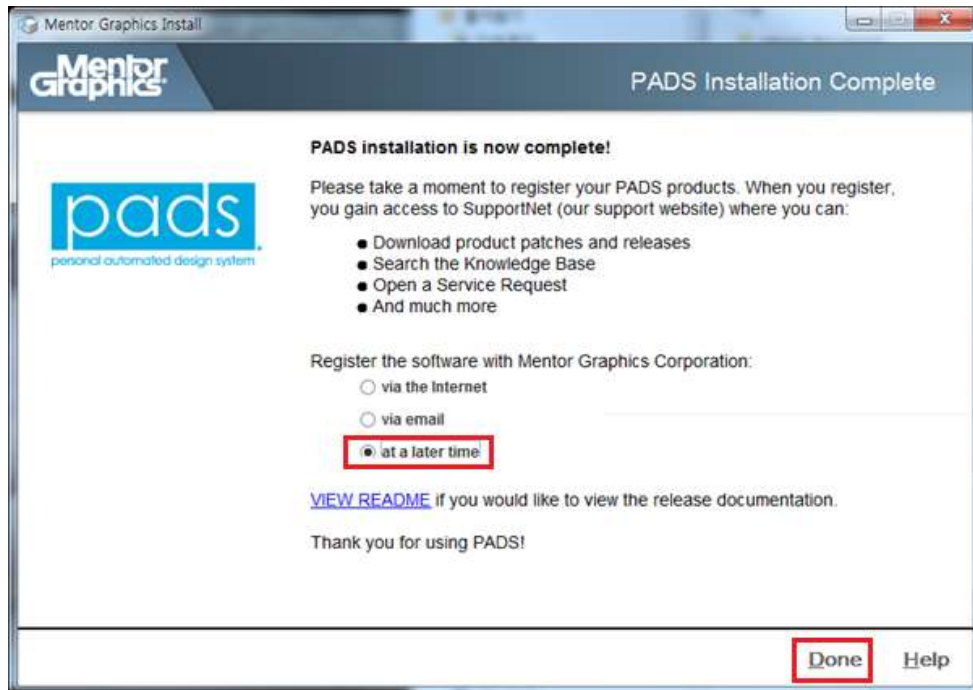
Mentor Graphics Install

Mentor Graphics

PADS Installation Complete

pads
personal automated design system

PADS installation is now complete!

Please take a moment to register your PADS products. When you register, you gain access to SupportNet (our support website) where you can:

- Download product patches and releases
- Search the Knowledge Base
- Open a Service Request
- And much more

Register the software with Mentor Graphics Corporation:

via the Internet

via email

at a later time

VIEW README if you would like to view the release documentation.

Thank you for using PADS!

Done Help